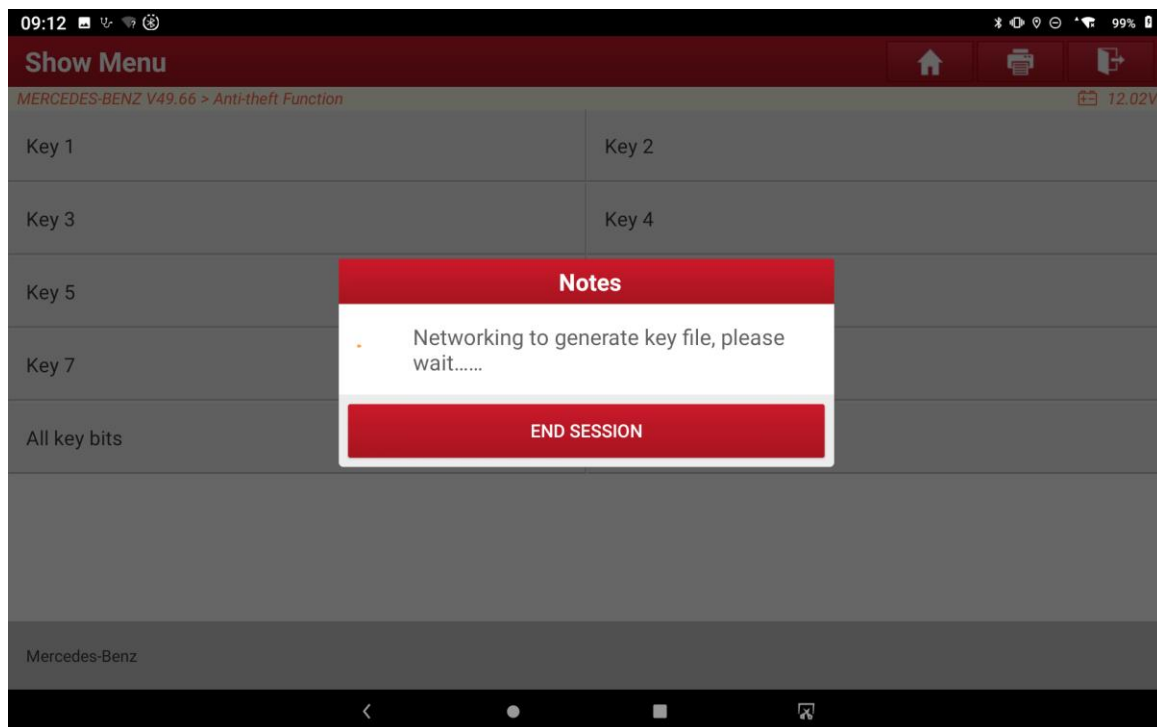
09:12

99%

Show Menu

MERCEDES-BENZ V49.66 > Anti-theft Function

12.02V

Key 1

Key 2

Key 3

Key 4

Key 5

Key 7

All key bits

Notes

Networking to generate key file, please wait......

END SESSION

Mercedes-Benz